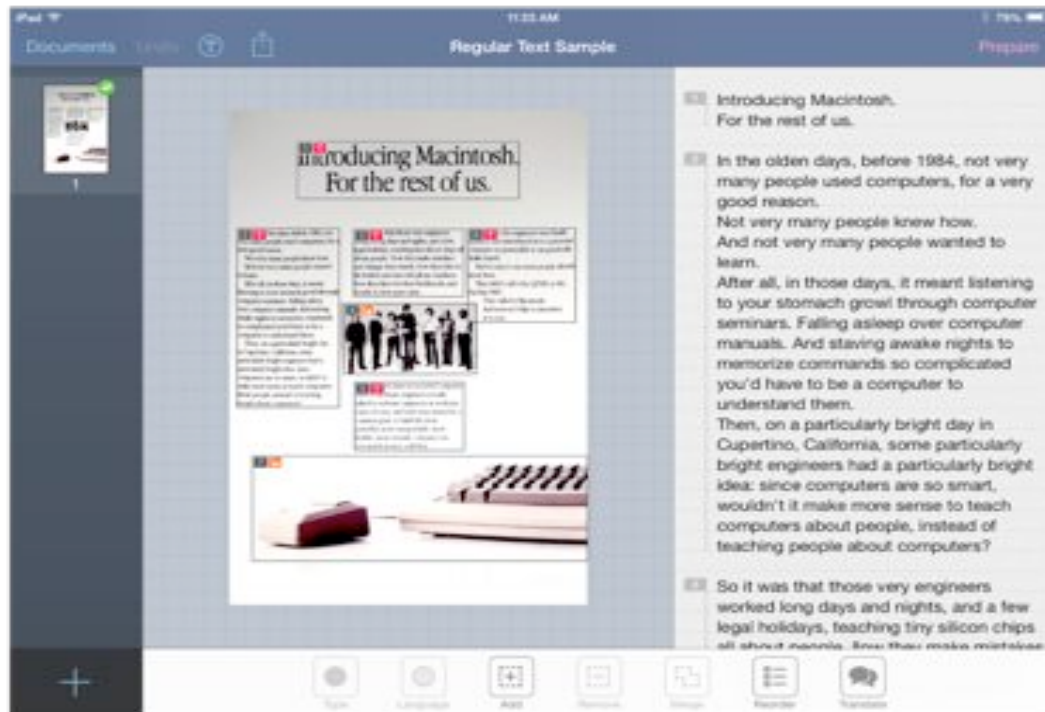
iPad 11:23 AM 79%

Documents Undo Regular Text Sample Prepare

1

Introducing Macintosh.
For the rest of us.

Introducing Macintosh.
For the rest of us.

In the olden days, before 1984, not very many people used computers, for a very good reason.
Not very many people knew how.
And not very many people wanted to learn.
After all, in those days, it meant listening to your stomach growl through computer seminars. Falling asleep over computer manuals. And staving awake nights to memorize commands so complicated you'd have to be a computer to understand them.
Then, on a particularly bright day in Cupertino, California, some particularly bright engineers had a particularly bright idea: since computers are so smart, wouldn't it make more sense to teach computers about people, instead of teaching people about computers?

So it was that those very engineers worked long days and nights, and a few legal holidays, teaching tiny silicon chips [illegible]

Type Language Add Remove Merge Reorder Translate